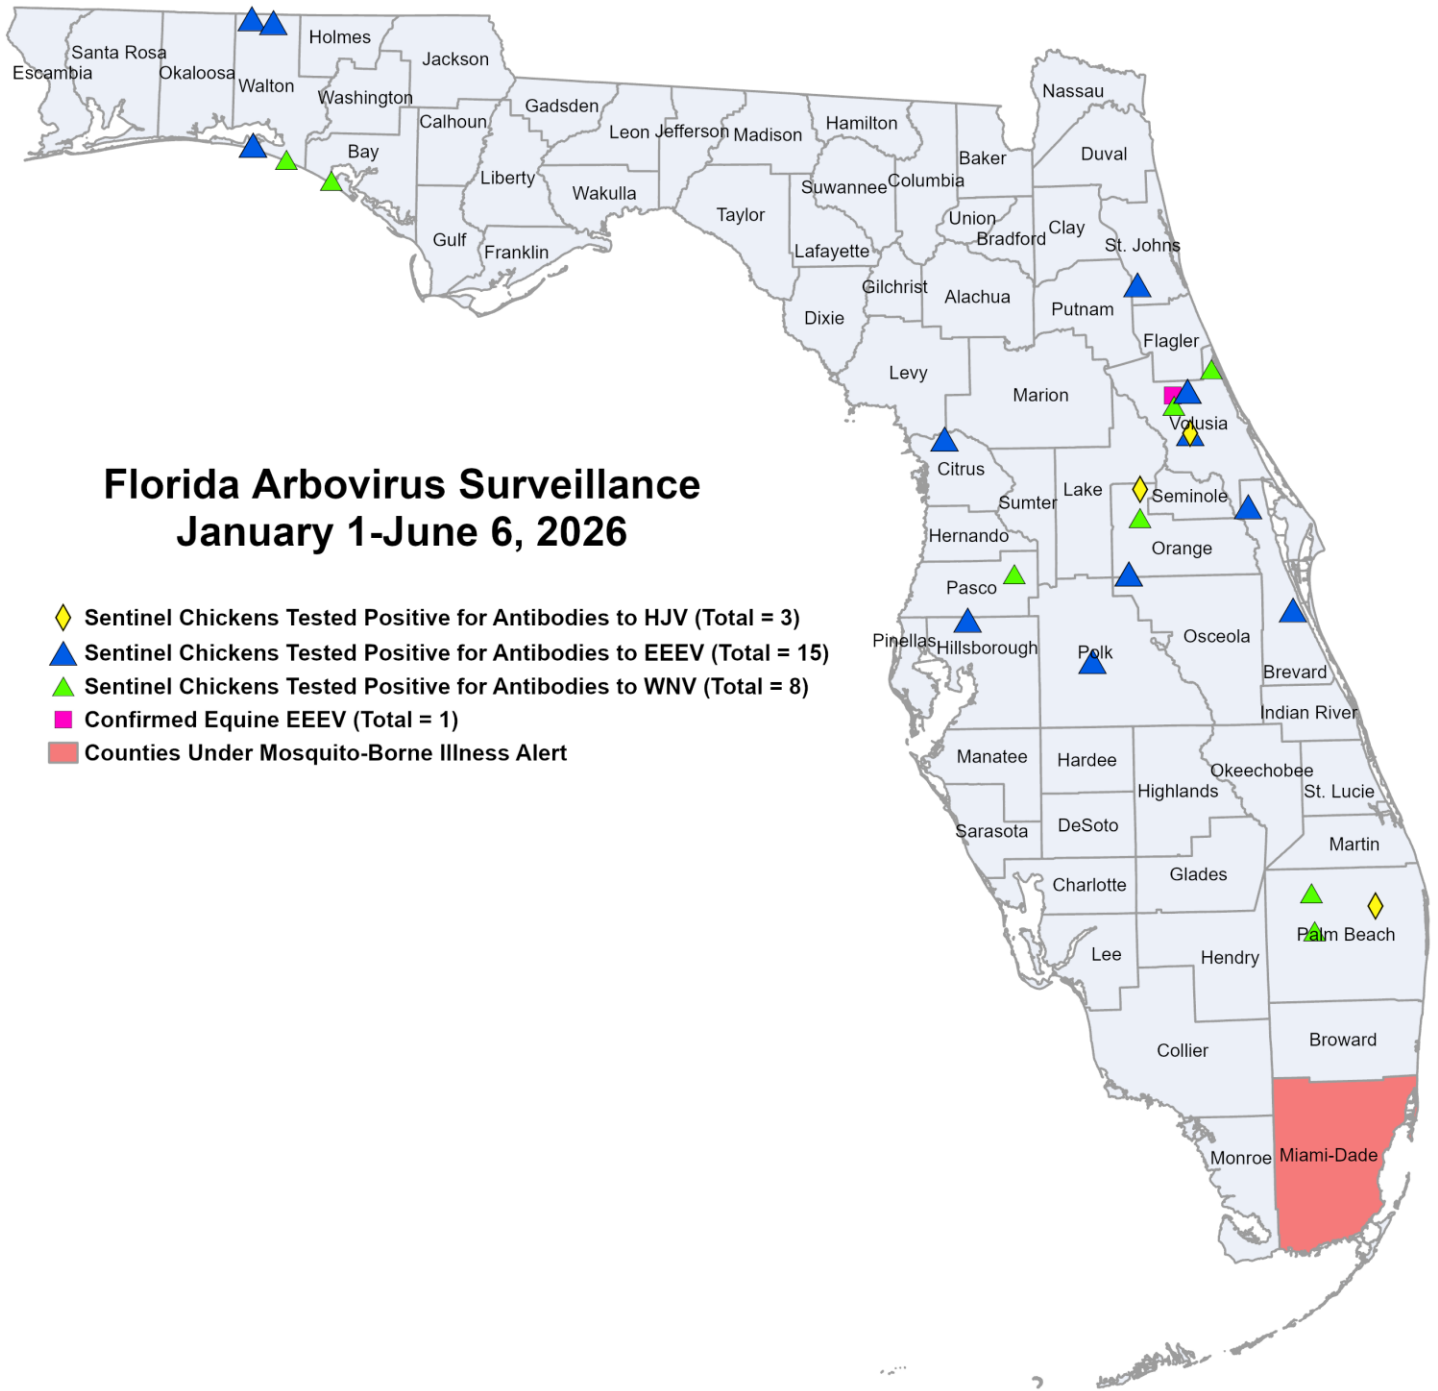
Florida Arbovirus Surveillance
January 1-June 6, 2026

Sentinel Chickens Tested Positive for Antibodies to HJV (Total = 3)
Sentinel Chickens Tested Positive for Antibodies to EEEV (Total = 15)
Sentinel Chickens Tested Positive for Antibodies to WNV (Total = 8)
Confirmed Equine EEEV (Total = 1)
Counties Under Mosquito-Borne Illness Alert

Escambia
Santa Rosa
Okaloosa
Walton
Holmes
Jackson
Washington
Bay
Calhoun
Gadsden
Leon
Jefferson
Madison
Hamilton
Nassau
Duval
Baker
Columbia
Suwannee
Liberty
Wakulla
Taylor
Gulf
Franklin
Union
Bradford
Clay
St. Johns
Lafayette
Gilchrist
Alachua
Putnam
Dixie
Flagler
Levy
Marion
Volusia
Citrus
Sumter
Lake
Seminole
Hernando
Orange
Pasco
Pinellas
Hillsborough
Polk
Osceola
Brevard
Indian River
Manatee
Hardee
Highlands
Okeechobee
St. Lucie
Sarasota
DeSoto
Martin
Charlotte
Glades
Palm Beach
Lee
Hendry
Broward
Collier
Monroe
Miami-Dade